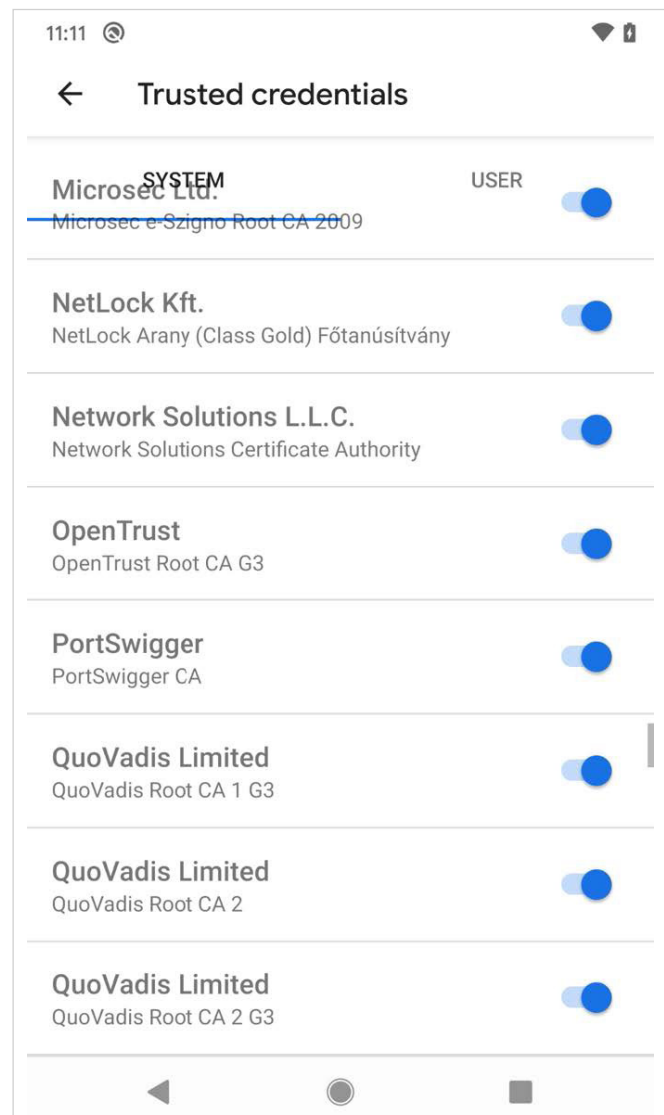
11:11

Trusted credentials

SYSTEM

USER

Microsec Ltd.
Microsec e-Szigno Root CA 2009

NetLock Kft.
NetLock Arany (Class Gold) Főtanúsítvány

Network Solutions L.L.C.
Network Solutions Certificate Authority

OpenTrust
OpenTrust Root CA G3

PortSwigger
PortSwigger CA

QuoVadis Limited
QuoVadis Root CA 1 G3

QuoVadis Limited
QuoVadis Root CA 2

QuoVadis Limited
QuoVadis Root CA 2 G3